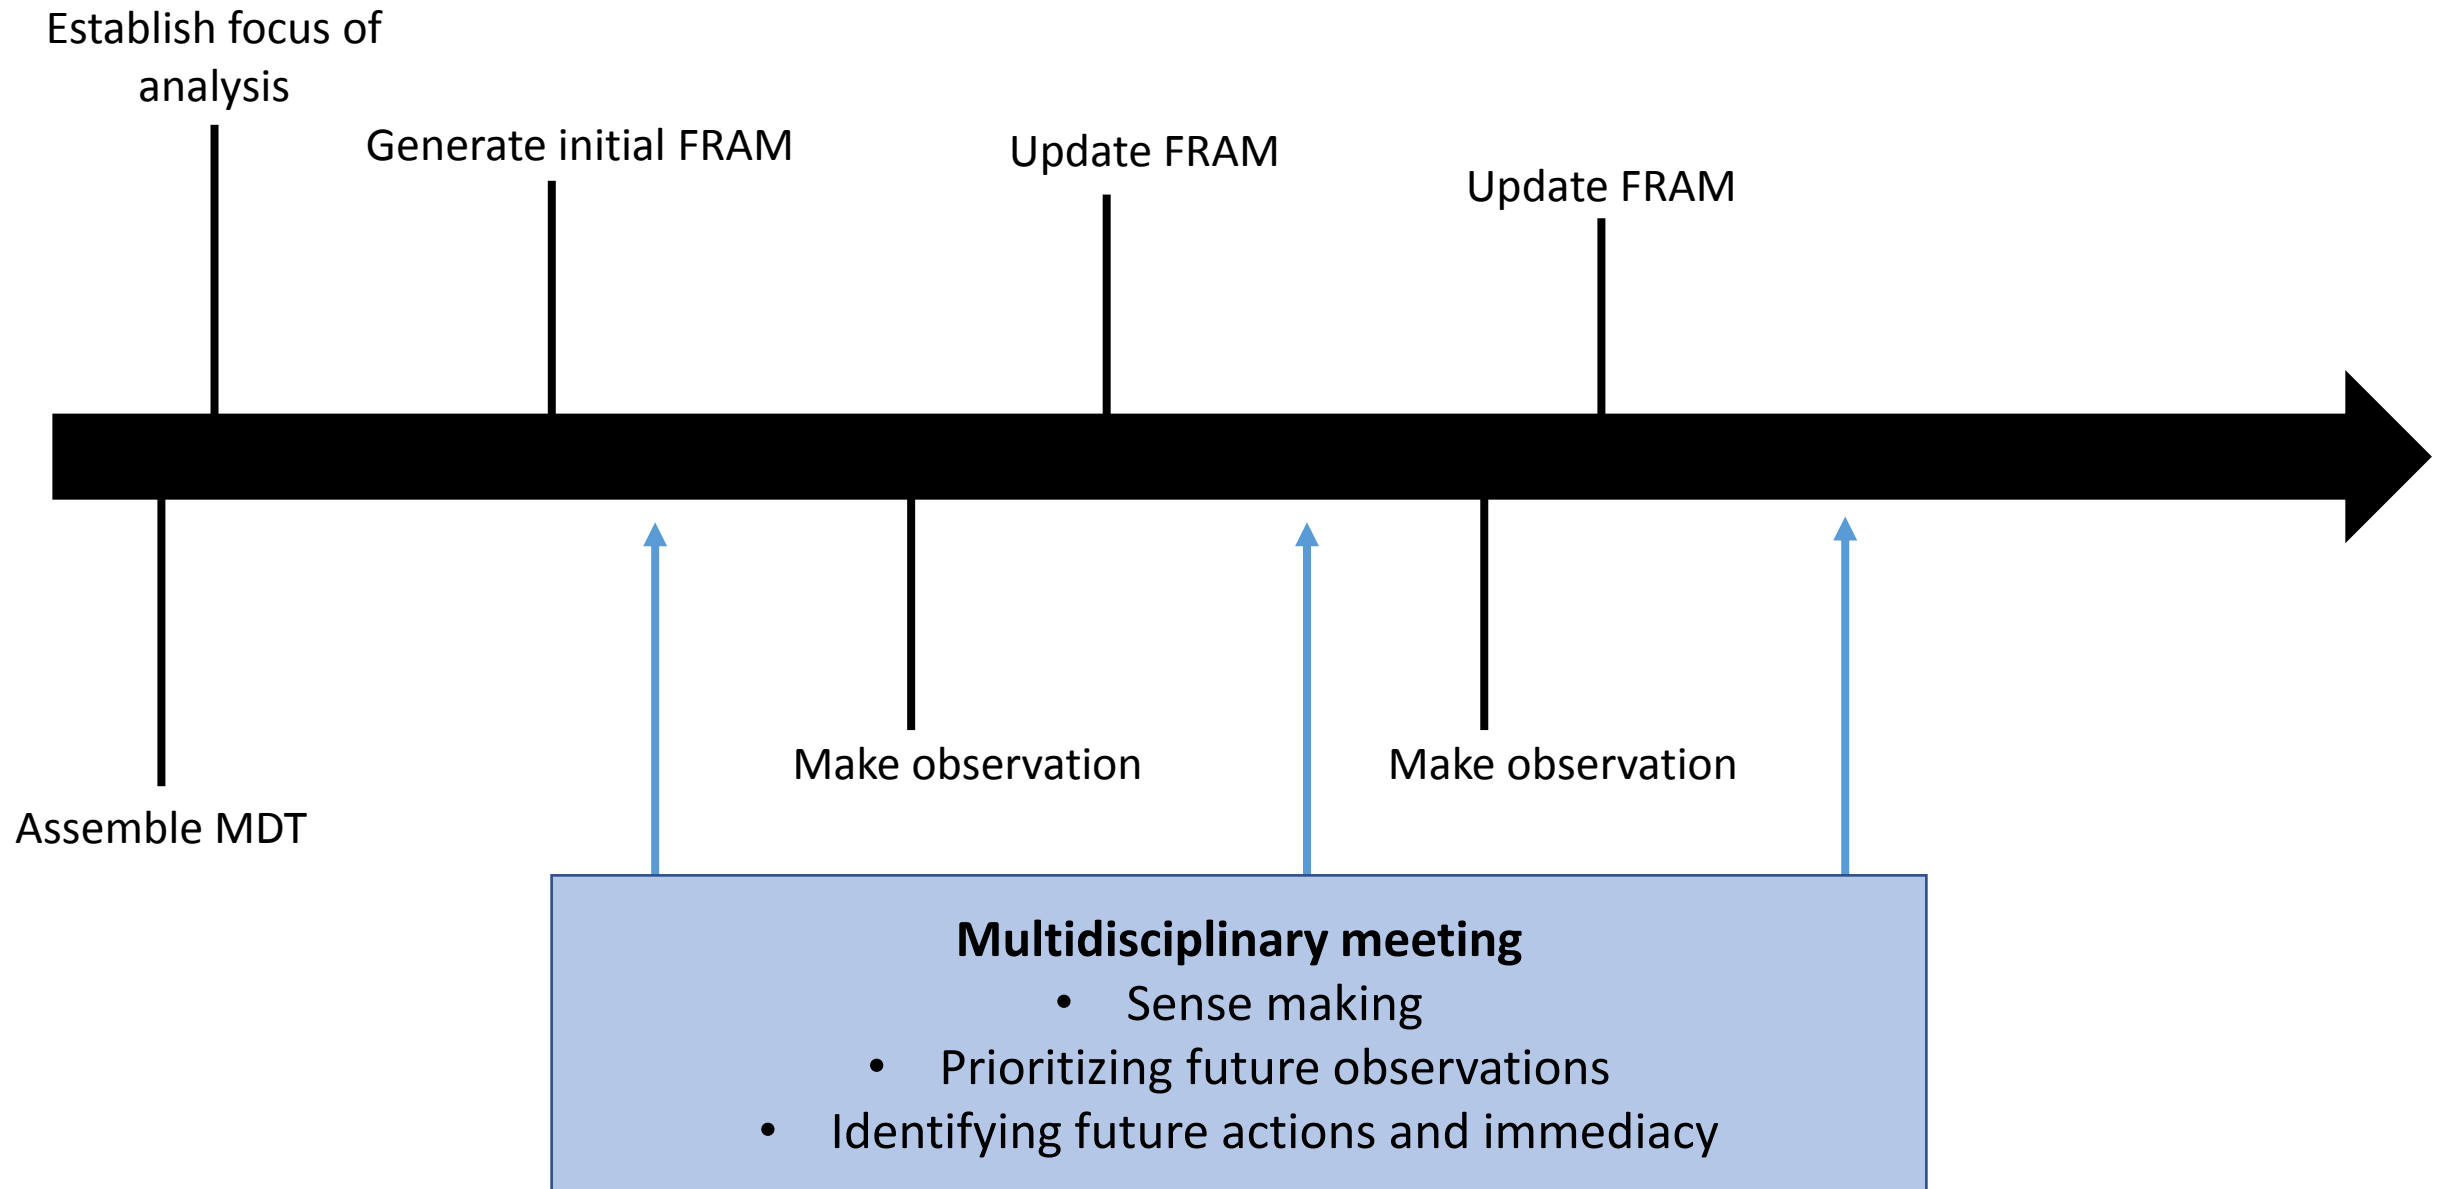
Establish focus of analysis

Generate initial FRAM

Update FRAM

Update FRAM

Assemble MDT

Make observation

Make observation

**Multidisciplinary meeting**
- Sense making
- Prioritizing future observations
- Identifying future actions and immediacy